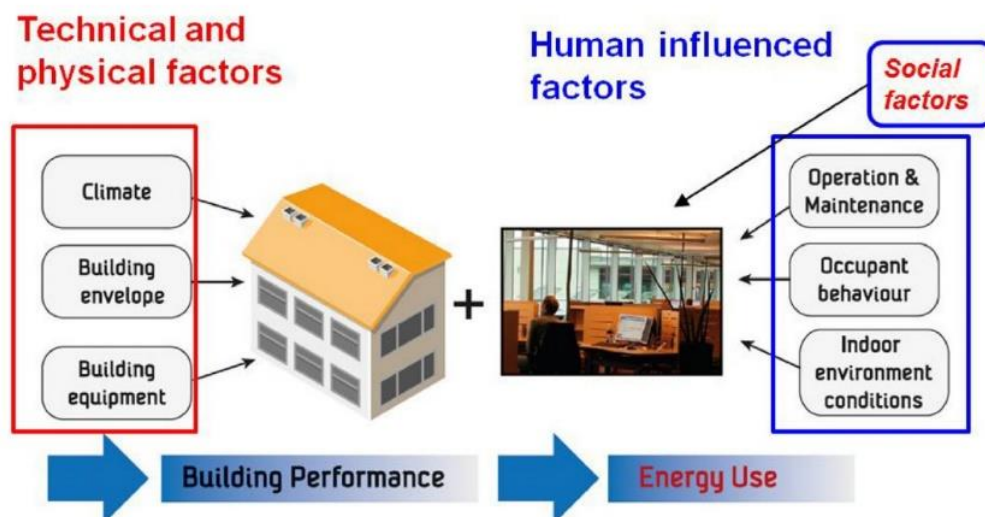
Technical and physical factors

Human influenced factors

Social factors

Climate

Building envelope

Building equipment

+

Operation & Maintenance

Occupant behaviour

Indoor environment conditions

Building Performance

Energy Use